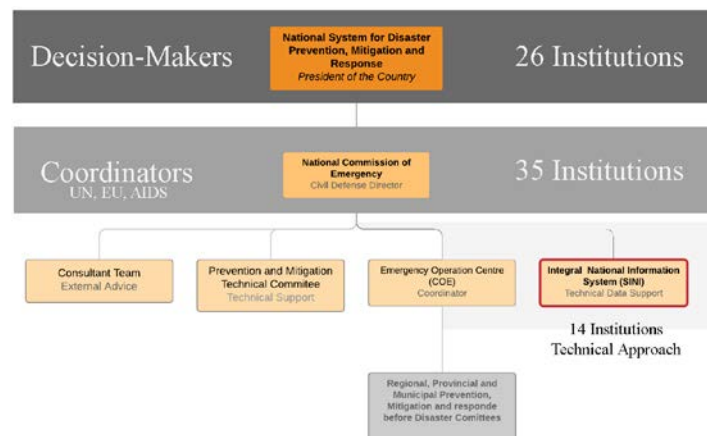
Decision-Makers

National System for Disaster Prevention, Mitigation and Response
President of the Country

26 Institutions

Coordinators
UN, EU, AIDS

National Commission of Emergency
Civil Defense Director

35 Institutions

Consultant Team
External Advice

Prevention and Mitigation Technical Commitee
Technical Support

Emergency Operation Centre (COE)
Coordinator

Integral National Information System (SINI)
Technical Data Support

14 Institutions
Technical Approach

Regional, Provincial and Municipal Prevention, Mitigation and responde before Disaster Comittees